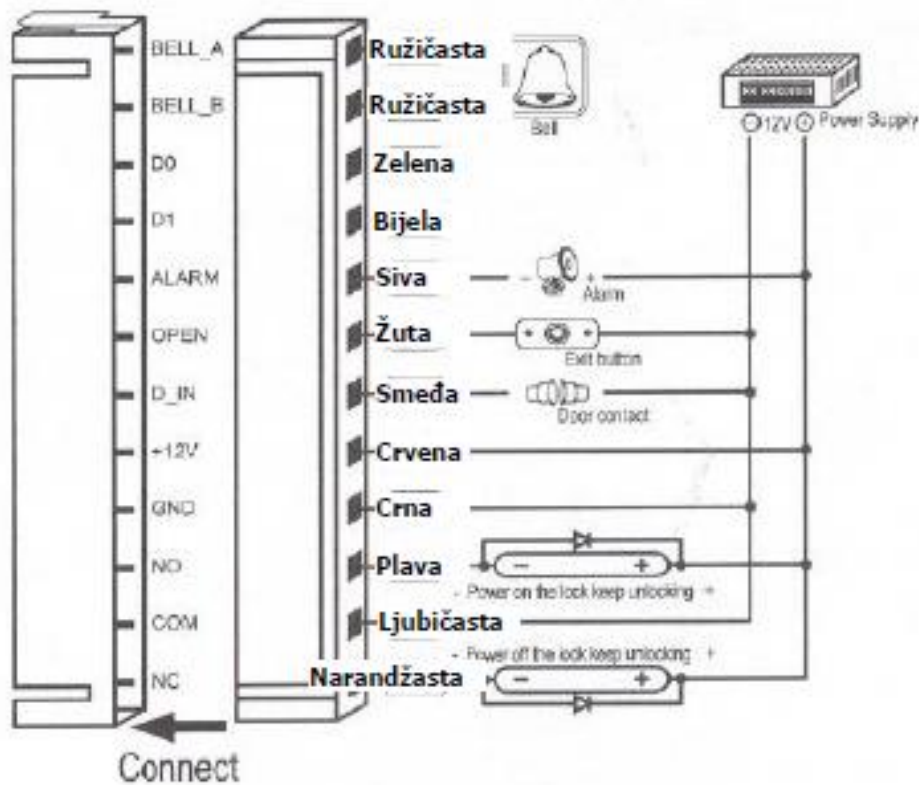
BELL_A
BELL_B
D0
D1
ALARM
OPEN
D_IN
+12V
GND
NO
COM
NC

Connect

Ružičasta
Ružičasta
Zelena
Bijela
Siva
Žuta
Smeđa
Crvena
Crna
Plava
Ljubičasta
Narandžasta

Bell

$\ominus$12V $\oplus$ Power Supply

- +
Alarm

+ -
Exit button

Door contact

- +
- Power on the lock keep unlocking +

- Power off the lock keep unlocking +
- +